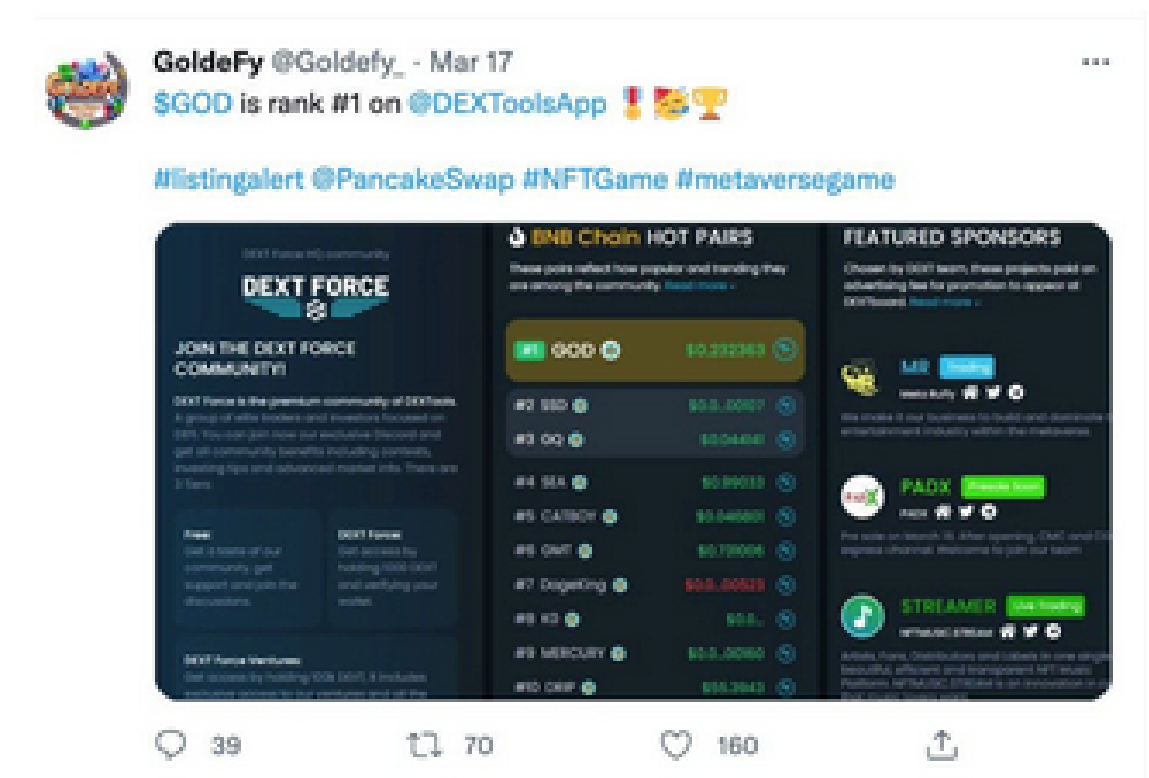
GoldeFy @Goldefy_ · Mar 17
...
$GOD is rank #1 on @DEXToolsApp 🎖️🥳🏆

#listingalert @PancakeSwap #NFTGame #metaversegame

DEXT FORCE

JOIN THE DEXT FORCE COMMUNITY!

DEXT Force is the premium community of DEXTools. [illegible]

Free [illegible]

DEXT Force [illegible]

DEXT Force Ventures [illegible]

BNB Chain HOT PAIRS

These pairs reflect how popular and trending they are among the community. Read more »

#1 GOD $0.232363

#2 SSD $0.0...00107

#3 OQ $0.044041

#4 SEA $0.99033

#5 CATBOY $0.040801

#6 GMT $0.720006

#7 Dogeking $0.0...00523

#8 K3 $0.0...

#9 MERCURY $0.0...00160

#10 CRIP $55.3843

FEATURED SPONSORS

Chosen by DEXT team, these projects paid an advertising fee for promotion to appear at DEXTools. Read more »

MR Trading

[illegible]

PADX Presale Soon

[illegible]

STREAMER Live Trading

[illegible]

39 70 160